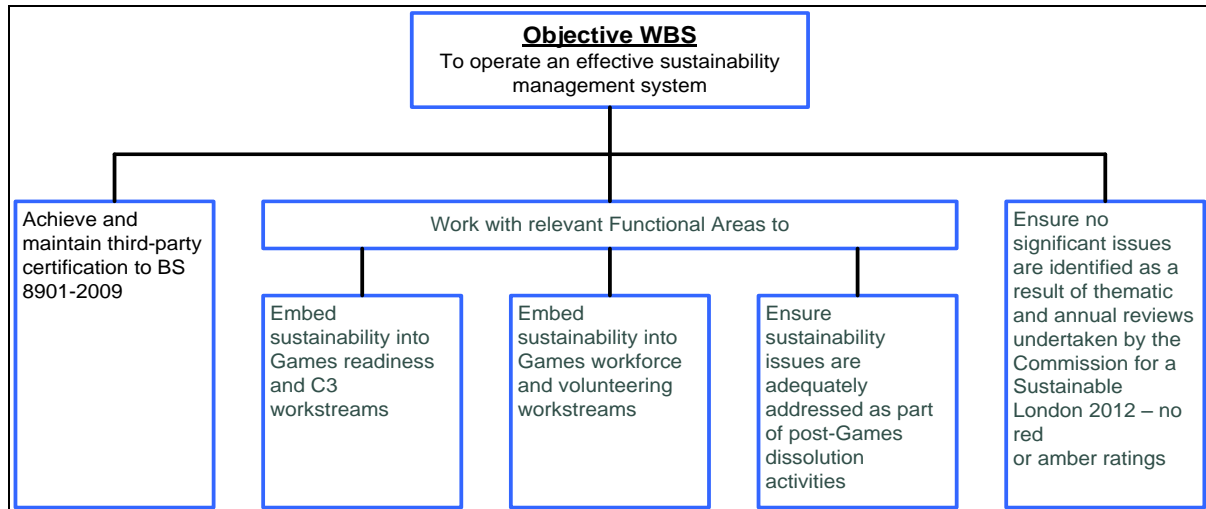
Objective WBS
To operate an effective sustainability management system

Achieve and maintain third-party certification to BS 8901-2009

Work with relevant Functional Areas to

Embed sustainability into Games readiness and C3 workstreams

Embed sustainability into Games workforce and volunteering workstreams

Ensure sustainability issues are adequately addressed as part of post-Games dissolution activities

Ensure no significant issues are identified as a result of thematic and annual reviews undertaken by the Commission for a Sustainable London 2012 – no red or amber ratings